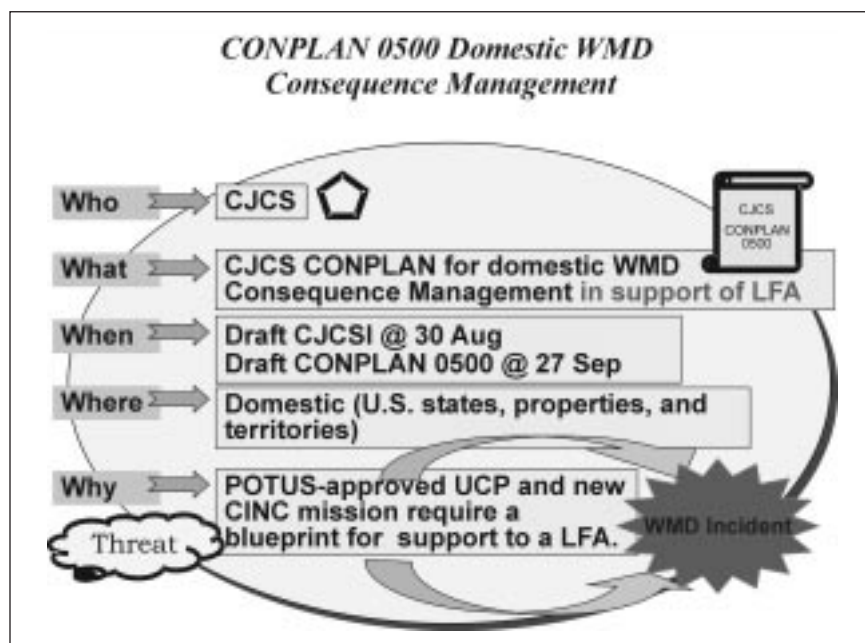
CONPLAN 0500 Domestic WMD Consequence Management

Who

CJCS

CJCS CONPLAN 0500

What

CJCS CONPLAN for domestic WMD Consequence Management in support of LFA

When

Draft CJCSI @ 30 Aug
Draft CONPLAN 0500 @ 27 Sep

Where

Domestic (U.S. states, properties, and territories)

Why

POTUS-approved UCP and new CINC mission require a blueprint for support to a LFA.

Threat

WMD Incident